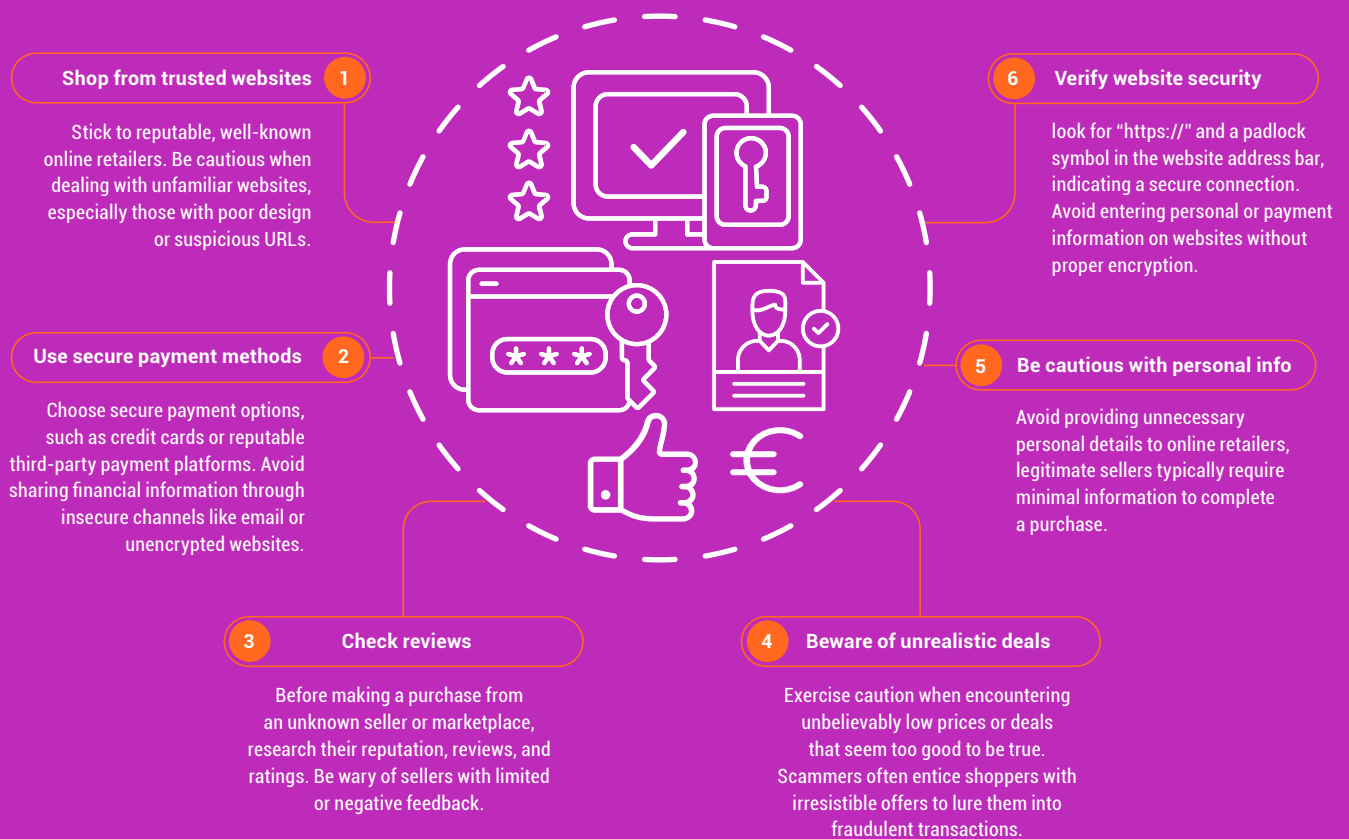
Shop from trusted websites 1

Stick to reputable, well-known online retailers. Be cautious when dealing with unfamiliar websites, especially those with poor design or suspicious URLs.

Use secure payment methods 2

Choose secure payment options, such as credit cards or reputable third-party payment platforms. Avoid sharing financial information through insecure channels like email or unencrypted websites.

3 Check reviews

Before making a purchase from an unknown seller or marketplace, research their reputation, reviews, and ratings. Be wary of sellers with limited or negative feedback.

4 Beware of unrealistic deals

Exercise caution when encountering unbelievably low prices or deals that seem too good to be true. Scammers often entice shoppers with irresistible offers to lure them into fraudulent transactions.

5 Be cautious with personal info

Avoid providing unnecessary personal details to online retailers, legitimate sellers typically require minimal information to complete a purchase.

6 Verify website security

look for "https://" and a padlock symbol in the website address bar, indicating a secure connection. Avoid entering personal or payment information on websites without proper encryption.